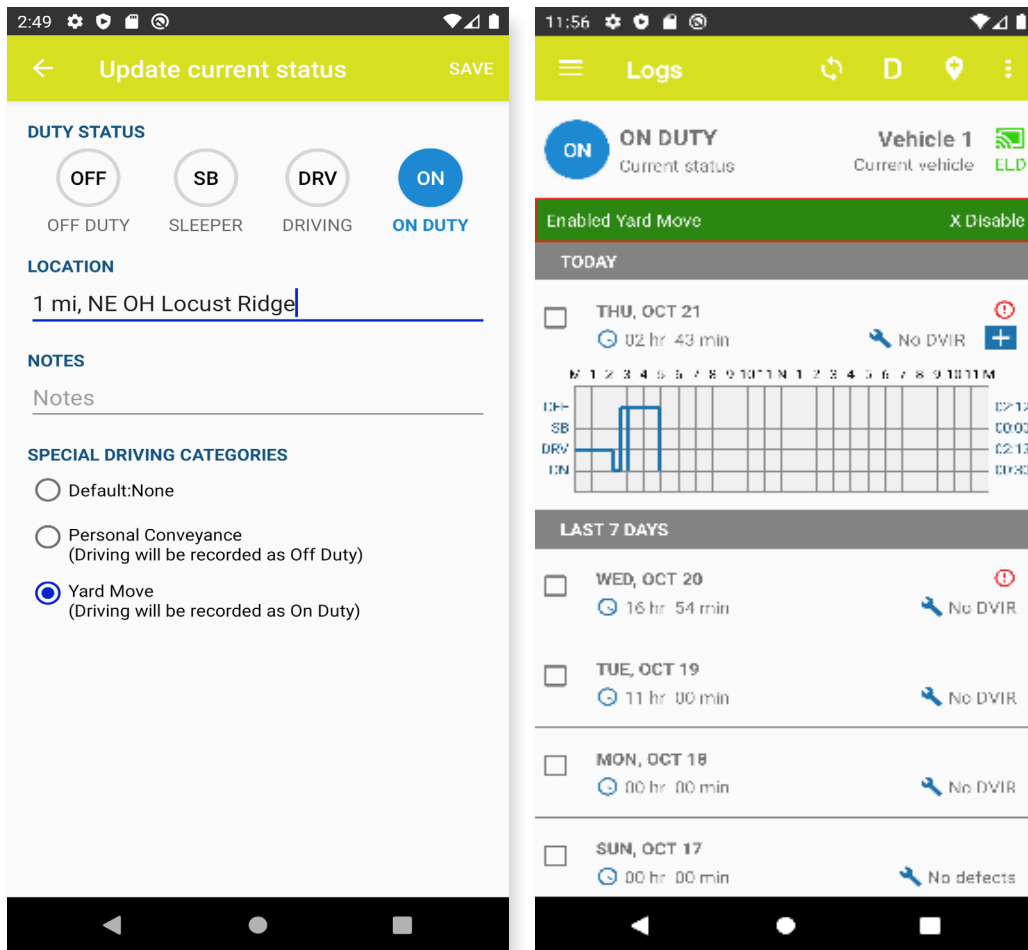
2:49

Update current status SAVE

DUTY STATUS

OFF OFF DUTY
SB SLEEPER
DRV DRIVING
ON ON DUTY

LOCATION

1 mi, NE OH Locust Ridge

NOTES

Notes

SPECIAL DRIVING CATEGORIES

Default:None

Personal Conveyance
(Driving will be recorded as Off Duty)

Yard Move
(Driving will be recorded as On Duty)

11:56

Logs D

ON ON DUTY
Current status

Vehicle 1
Current vehicle
ELD

Enabled Yard Move X Disable

TODAY

THU, OCT 21
02 hr 43 min
No DVIR

M 1 2 3 4 5 6 7 8 9 10 11 N 1 2 3 4 5 6 7 8 9 10 11 M

OFF
SB
DRV
ON

02:12
00:00
02:13
00:30

LAST 7 DAYS

WED, OCT 20
16 hr 54 min
No DVIR

TUE, OCT 19
11 hr 00 min
No DVIR

MON, OCT 18
00 hr 00 min
No DVIR

SUN, OCT 17
00 hr 00 min
No defects